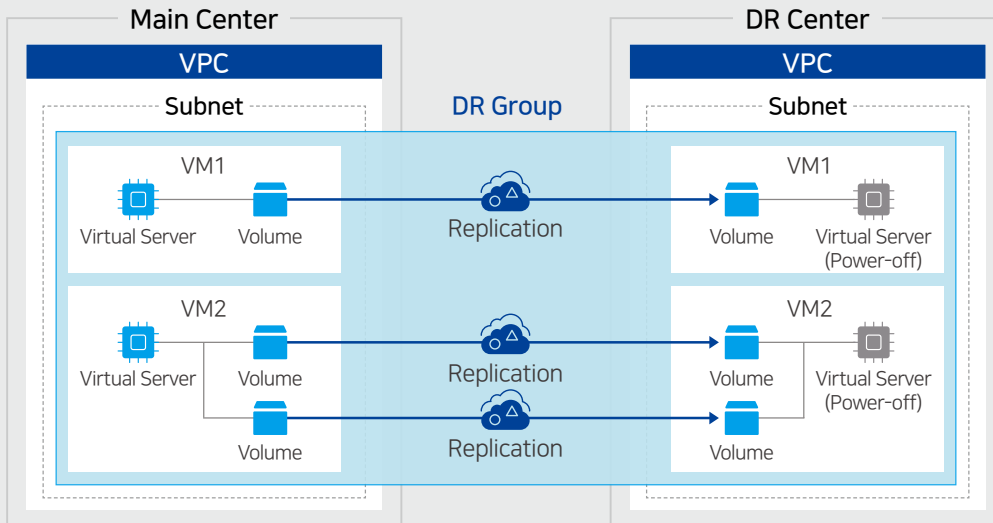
Main Center

VPC

Subnet

VM1

Virtual Server

Volume

VM2

Virtual Server

Volume

Volume

DR Group

Replication

Replication

Replication

DR Center

VPC

Subnet

VM1

Volume

Virtual Server (Power-off)

VM2

Volume

Virtual Server (Power-off)

Volume